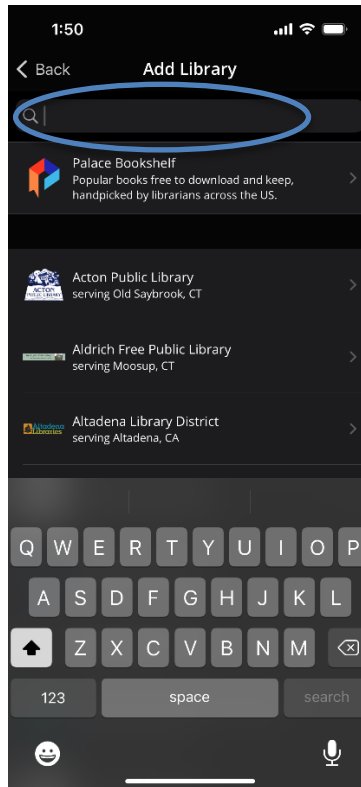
1:50

Back

Add Library

Palace Bookshelf
Popular books free to download and keep, handpicked by librarians across the US.

Acton Public Library
serving Old Saybrook, CT

Aldrich Free Public Library
serving Moosup, CT

Altadena Library District
serving Altadena, CA

Q W E R T Y U I O P
A S D F G H J K L
Z X C V B N M
123
space
search